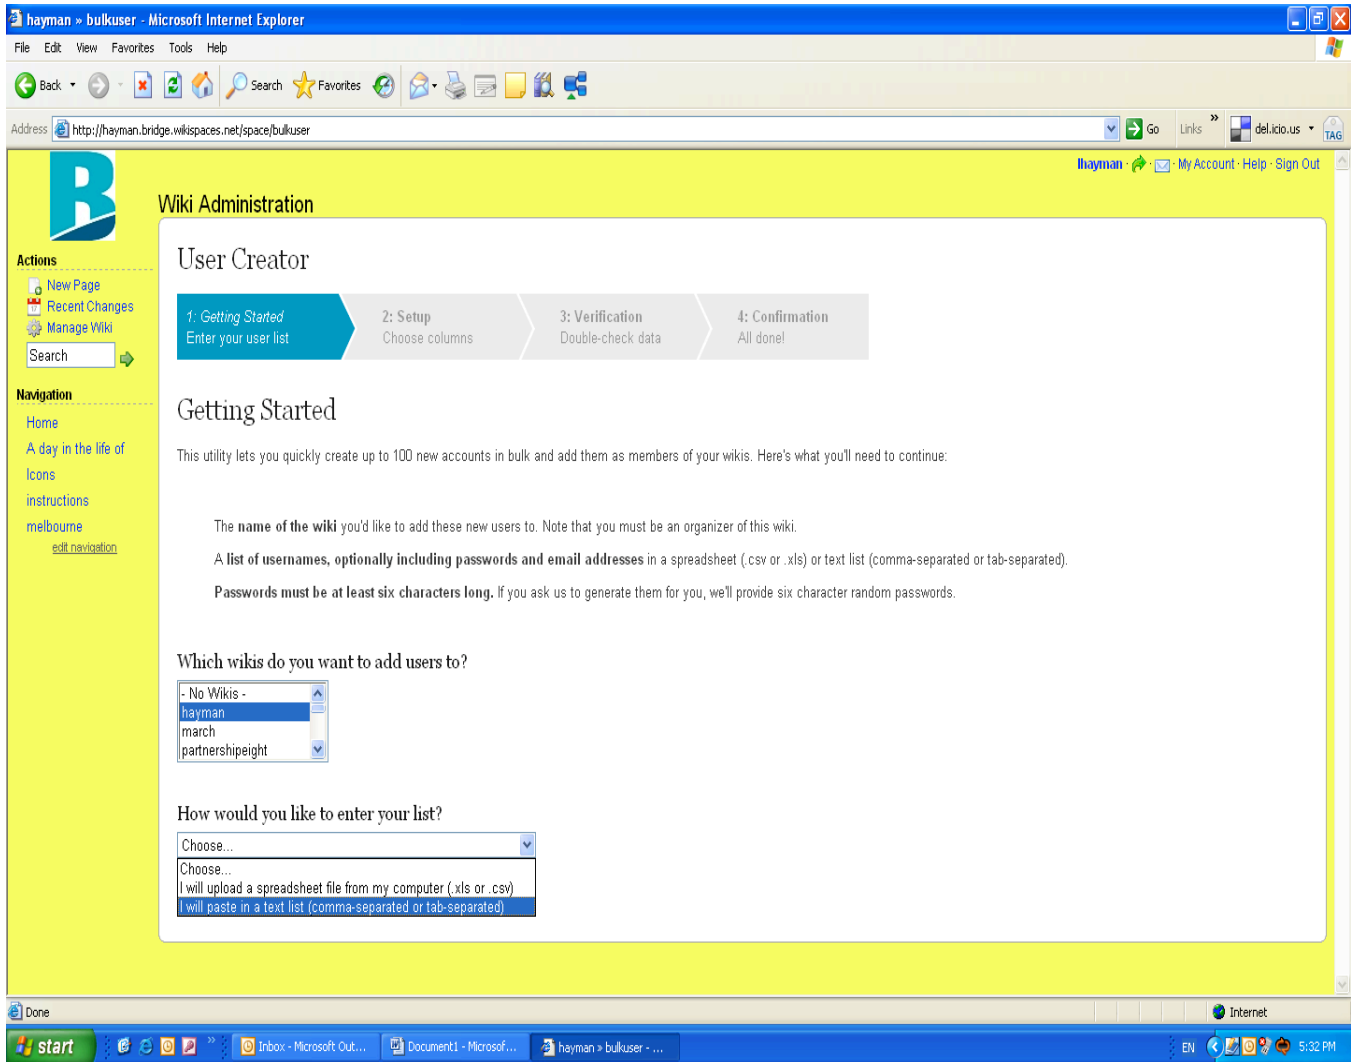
hayman » bulkuser - Microsoft Internet Explorer

File Edit View Favorites Tools Help

Back Search Favorites

Address http://hayman.bridge.wikispaces.net/space/bulkuser Go Links » del.icio.us TAG

lhayman · My Account · Help · Sign Out

Wiki Administration

Actions
New Page
Recent Changes
Manage Wiki
Search

Navigation
Home
A day in the life of
Icons
instructions
melbourne
edit navigation

User Creator

| 1: Getting Started Enter your user list | 2: Setup Choose columns | 3: Verification Double-check data | 4: Confirmation All done! |
|---|---|---|---|

Getting Started

This utility lets you quickly create up to 100 new accounts in bulk and add them as members of your wikis. Here's what you'll need to continue:

The name of the wiki you'd like to add these new users to. Note that you must be an organizer of this wiki.

A list of usernames, optionally including passwords and email addresses in a spreadsheet (.csv or .xls) or text list (comma-separated or tab-separated).

Passwords must be at least six characters long. If you ask us to generate them for you, we'll provide six character random passwords.

Which wikis do you want to add users to?

- No Wikis -
hayman
march
partnershipeight

How would you like to enter your list?

Choose...
Choose...
I will upload a spreadsheet file from my computer (.xls or .csv)
I will paste in a text list (comma-separated or tab-separated)

Done Internet

start Inbox - Microsoft Out... Document1 - Microsof... hayman » bulkuser - ... EN 5:32 PM